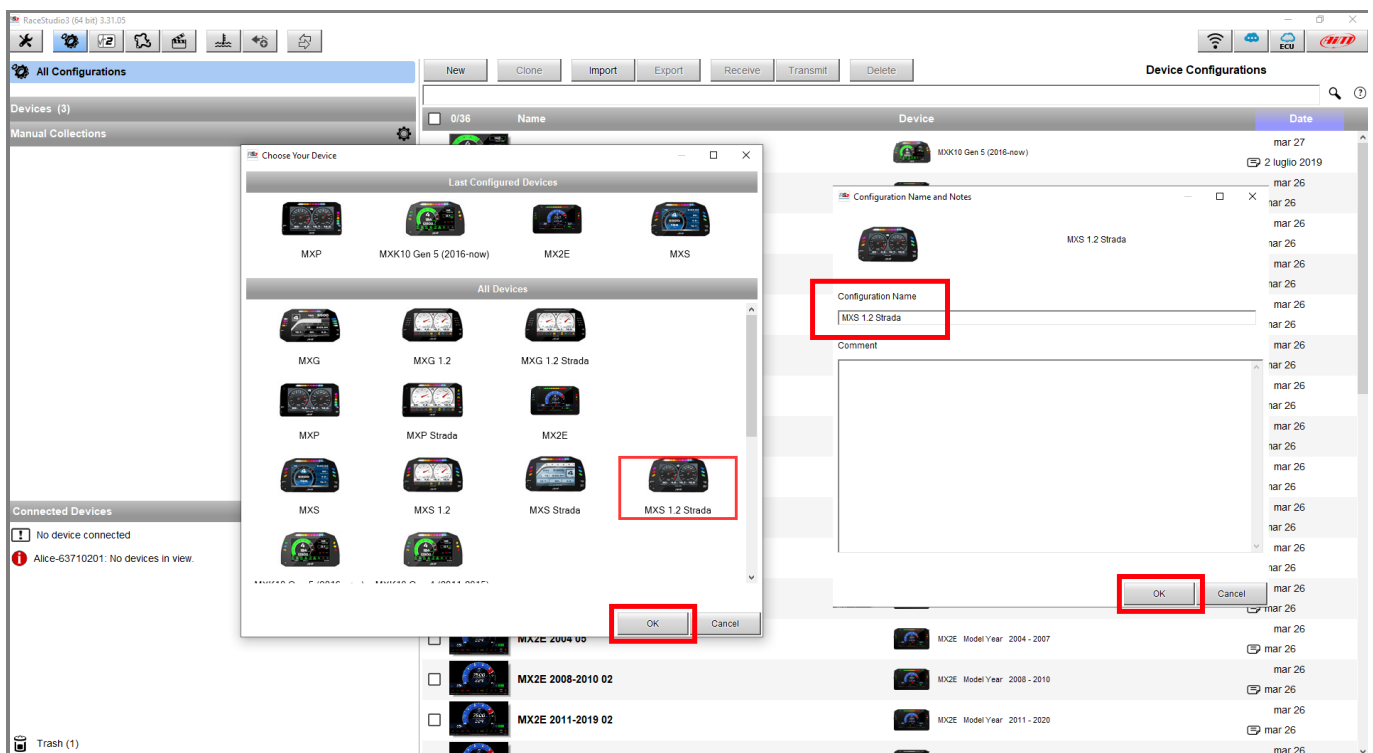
RaceStudio3 (64 bit) 3.31.05

ECU

All Configurations

New | Clone | Import | Export | Receive | Transmit | Delete

Device Configurations

Devices (3)

Manual Collections

0/36 | Name | Device | Date

Choose Your Device

Last Configured Devices

MXP
MXK10 Gen 5 (2016-now)
MX2E
MXS

All Devices

MXG
MXG 1.2
MXG 1.2 Strada
MXP
MXP Strada
MX2E
MXS
MXS 1.2
MXS Strada
MXS 1.2 Strada
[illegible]
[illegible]

OK
Cancel

Configuration Name and Notes

MXS 1.2 Strada

Configuration Name
MXS 1.2 Strada

Comment

OK
Cancel

MXK10 Gen 5 (2016-now)

mar 27
2 luglio 2019
mar 26
mar 26
mar 26
mar 26
mar 26
mar 26
mar 26
mar 26
mar 26
mar 26
mar 26
mar 26
mar 26
mar 26
mar 26
mar 26
mar 26
mar 26
mar 26
mar 26
mar 26
mar 26

Connected Devices
No device connected
Alice-63710201: No devices in view.

MX2E 2004 05 | MX2E Model Year 2004 - 2007 | mar 26 | mar 26
MX2E 2008-2010 02 | MX2E Model Year 2008 - 2010 | mar 26 | mar 26
MX2E 2011-2019 02 | MX2E Model Year 2011 - 2020 | mar 26 | mar 26
mar 26

Trash (1)